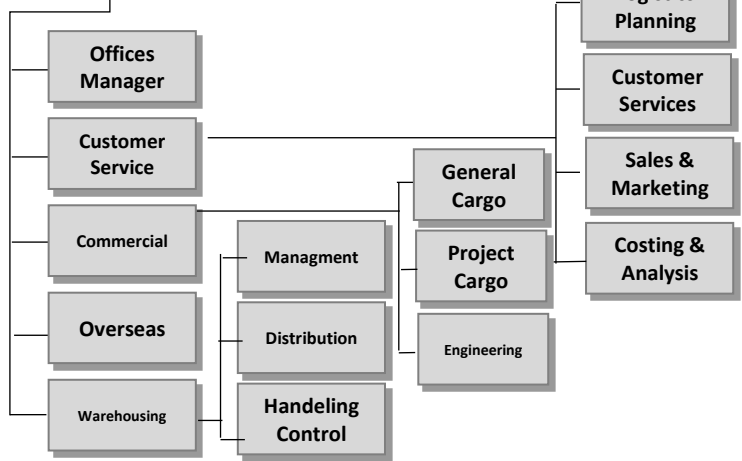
Offices Manager

Customer Service

Commercial

Overseas

Warehousing

Managment

Distribution

Handeling Control

General Cargo

Project Cargo

Engineering

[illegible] Planning

Customer Services

Sales & Marketing

Costing & Analysis